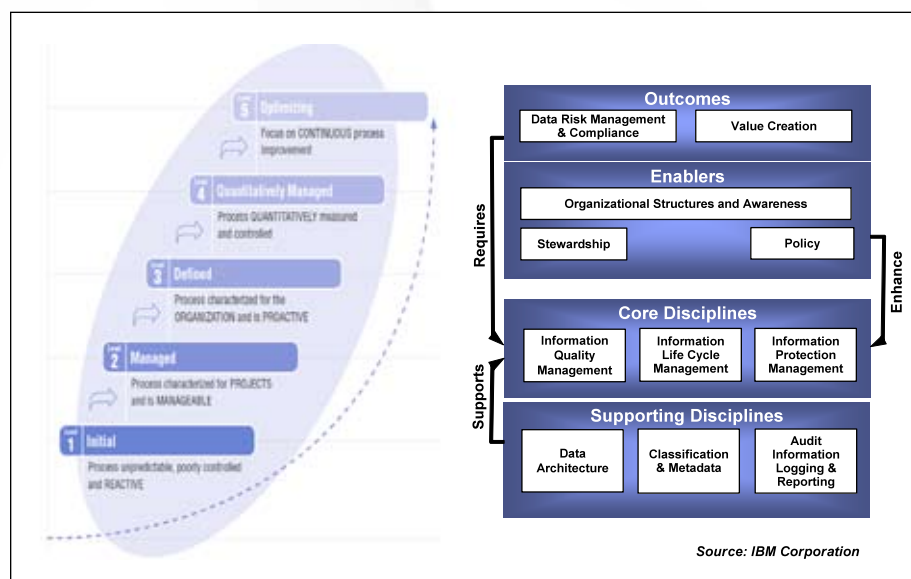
Level 5 Optimizing
Focus on CONTINUOUS process improvement

Level 4 Quantitatively Managed
Process QUANTITATIVELY measured and controlled

Level 3 Defined
Process characterized for the ORGANIZATION and is PROACTIVE

Level 2 Managed
Process characterized for PROJECTS and is MANAGEABLE

Level 1 Initial
Process unpredictable, poorly controlled and REACTIVE

Outcomes
Data Risk Management & Compliance
Value Creation

Enablers
Organizational Structures and Awareness
Stewardship
Policy

Requires
Enhance

Core Disciplines
Information Quality Management
Information Life Cycle Management
Information Protection Management

Supports

Supporting Disciplines
Data Architecture
Classification & Metadata
Audit Information Logging & Reporting

Source: IBM Corporation